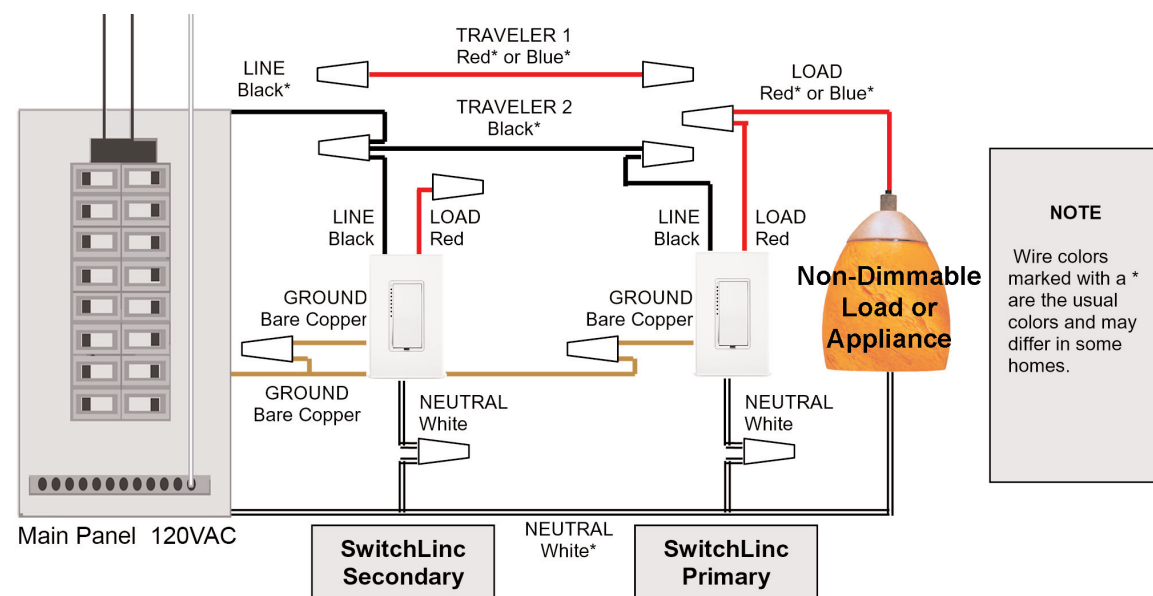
TRAVELER 1
Red* or Blue*

LINE
Black*

TRAVELER 2
Black*

LOAD
Red* or Blue*

LINE
Black

LOAD
Red

LINE
Black

LOAD
Red

Non-Dimmable Load or Appliance

NOTE

Wire colors marked with a * are the usual colors and may differ in some homes.

GROUND
Bare Copper

GROUND
Bare Copper

GROUND
Bare Copper

NEUTRAL
White

NEUTRAL
White

Main Panel 120VAC

NEUTRAL
White*

SwitchLinc
Secondary

SwitchLinc
Primary